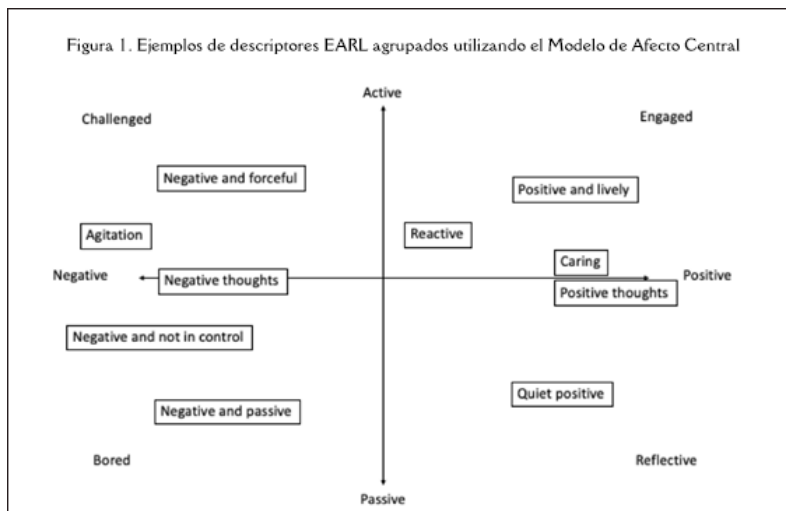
Figura 1. Ejemplos de descriptores EARL agrupados utilizando el Modelo de Afecto Central

Active

Challenged

Engaged

Negative and forceful

Positive and lively

Agitation

Reactive

Caring

Negative

Negative thoughts

Positive

Positive thoughts

Negative and not in control

Quiet positive

Negative and passive

Bored

Reflective

Passive